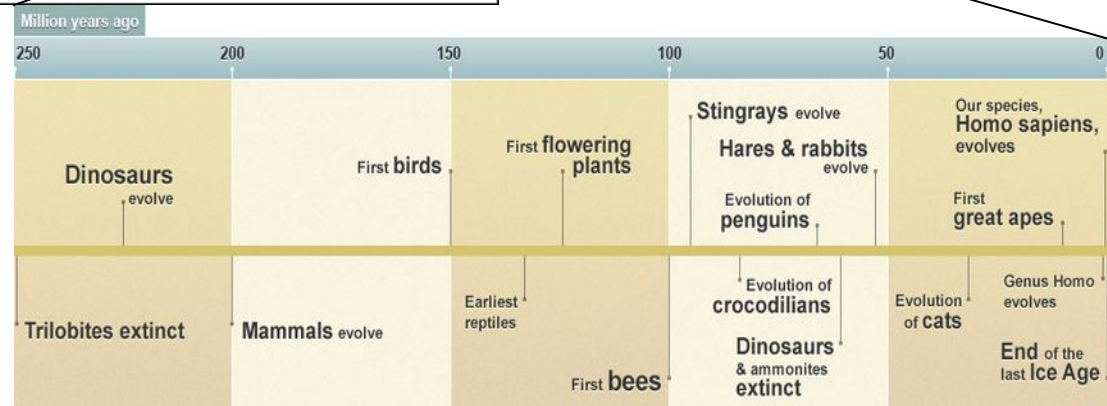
Million years ago

250 200 150 100 50 0

Dinosaurs evolve

First birds

First flowering plants

Stingrays evolve

Hares & rabbits evolve

Evolution of penguins

Our species, Homo sapiens, evolves

First great apes

Trilobites extinct

Mammals evolve

Earliest reptiles

First bees

Evolution of crocodilians

Dinosaurs & ammonites extinct

Evolution of cats

Genus Homo evolves

End of the last Ice Age